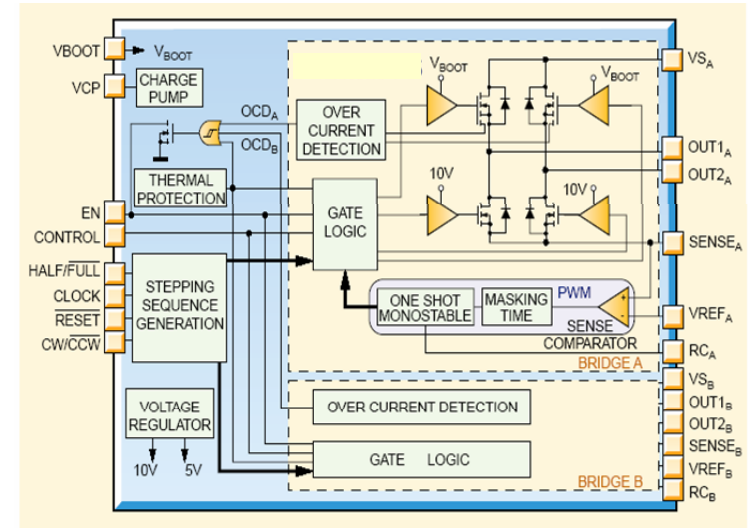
VBOOT
$V_{BOOT}$
VCP
CHARGE PUMP
$OCD_A$
$OCD_B$
OVER CURRENT DETECTION
$V_{BOOT}$
$V_{BOOT}$
$VS_A$
$OUT1_A$
$OUT2_A$
THERMAL PROTECTION
10V
10V
EN
CONTROL
GATE LOGIC
$SENSE_A$
HALF/$\overline{FULL}$
CLOCK
$\overline{RESET}$
CW/$\overline{CCW}$
STEPPING SEQUENCE GENERATION
ONE SHOT MONOSTABLE
MASKING TIME
PWM
SENSE COMPARATOR
$VREF_A$
BRIDGE A
$RC_A$
$VS_B$
$OUT1_B$
VOLTAGE REGULATOR
OVER CURRENT DETECTION
$OUT2_B$
$SENSE_B$
10V
5V
GATE LOGIC
$VREF_B$
BRIDGE B
$RC_B$